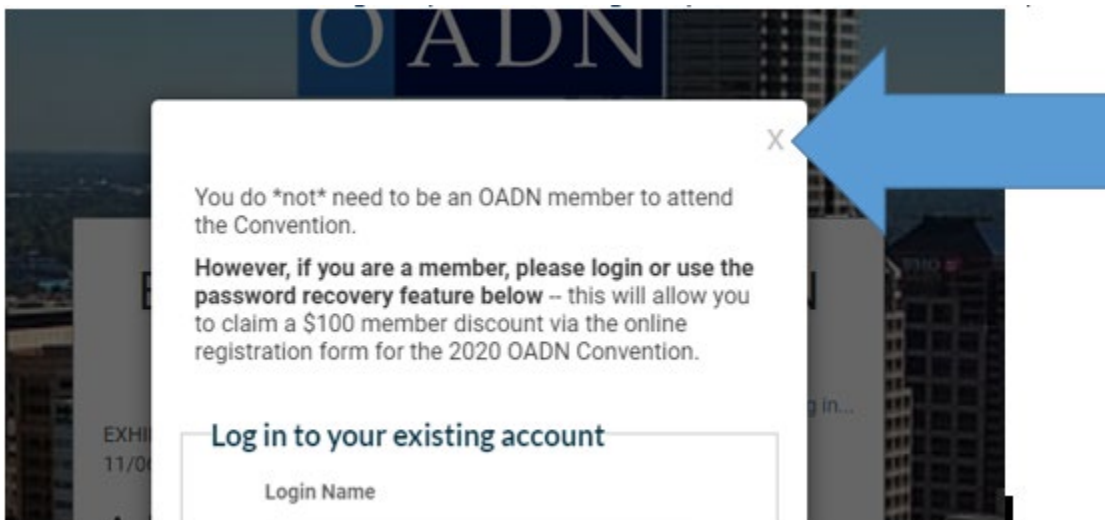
OADN

X

You do *not* need to be an OADN member to attend the Convention.

**However, if you are a member, please login or use the password recovery feature below** -- this will allow you to claim a $100 member discount via the online registration form for the 2020 OADN Convention.

Log in to your existing account

Login Name

EXHI
11/0

g in...